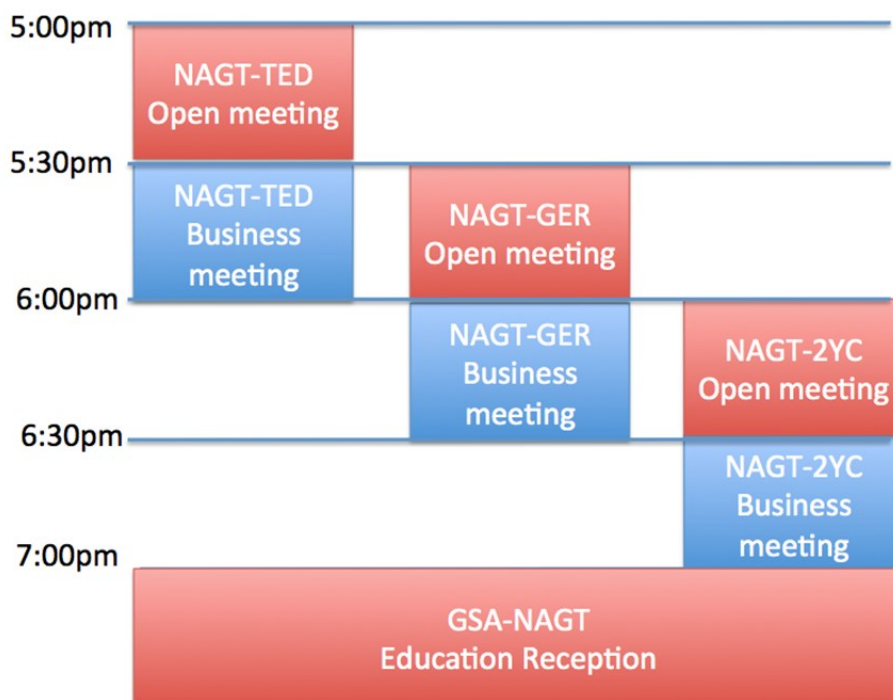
5:00pm

NAGT-TED Open meeting

5:30pm

NAGT-TED Business meeting

NAGT-GER Open meeting

6:00pm

NAGT-GER Business meeting

NAGT-2YC Open meeting

6:30pm

NAGT-2YC Business meeting

7:00pm

GSA-NAGT Education Reception